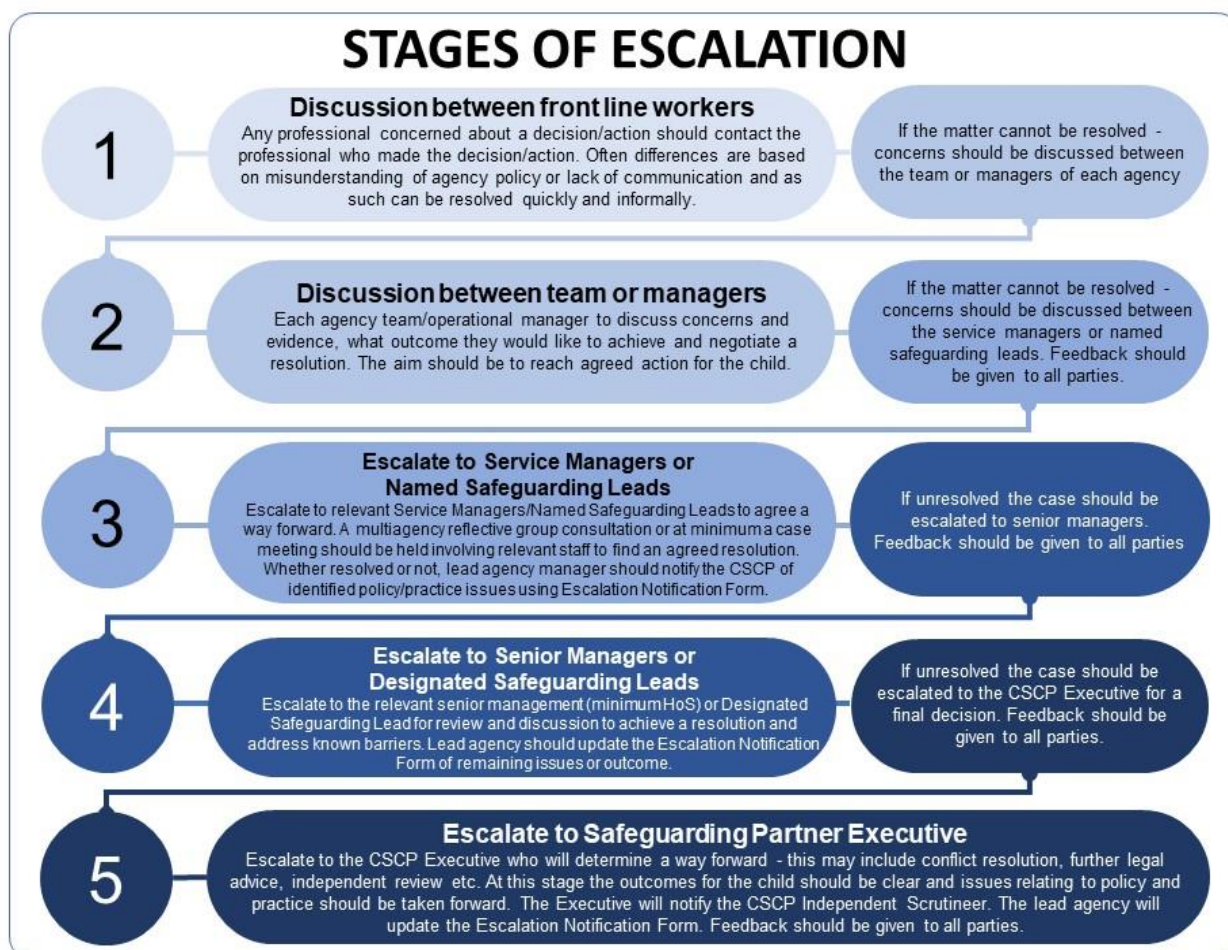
STAGES OF ESCALATION

1

Discussion between front line workers
Any professional concerned about a decision/action should contact the professional who made the decision/action. Often differences are based on misunderstanding of agency policy or lack of communication and as such can be resolved quickly and informally.

If the matter cannot be resolved - concerns should be discussed between the team or managers of each agency

2

Discussion between team or managers
Each agency team/operational manager to discuss concerns and evidence, what outcome they would like to achieve and negotiate a resolution. The aim should be to reach agreed action for the child.

If the matter cannot be resolved - concerns should be discussed between the service managers or named safeguarding leads. Feedback should be given to all parties.

3

Escalate to Service Managers or Named Safeguarding Leads
Escalate to relevant Service Managers/Named Safeguarding Leads to agree a way forward. A multiagency reflective group consultation or at minimum a case meeting should be held involving relevant staff to find an agreed resolution. Whether resolved or not, lead agency manager should notify the CSCP of identified policy/practice issues using Escalation Notification Form.

If unresolved the case should be escalated to senior managers. Feedback should be given to all parties

4

Escalate to Senior Managers or Designated Safeguarding Leads
Escalate to the relevant senior management (minimum HoS) or Designated Safeguarding Lead for review and discussion to achieve a resolution and address known barriers. Lead agency should update the Escalation Notification Form of remaining issues or outcome.

If unresolved the case should be escalated to the CSCP Executive for a final decision. Feedback should be given to all parties.

5

Escalate to Safeguarding Partner Executive
Escalate to the CSCP Executive who will determine a way forward - this may include conflict resolution, further legal advice, independent review etc. At this stage the outcomes for the child should be clear and issues relating to policy and practice should be taken forward. The Executive will notify the CSCP Independent Scrutineer. The lead agency will update the Escalation Notification Form. Feedback should be given to all parties.